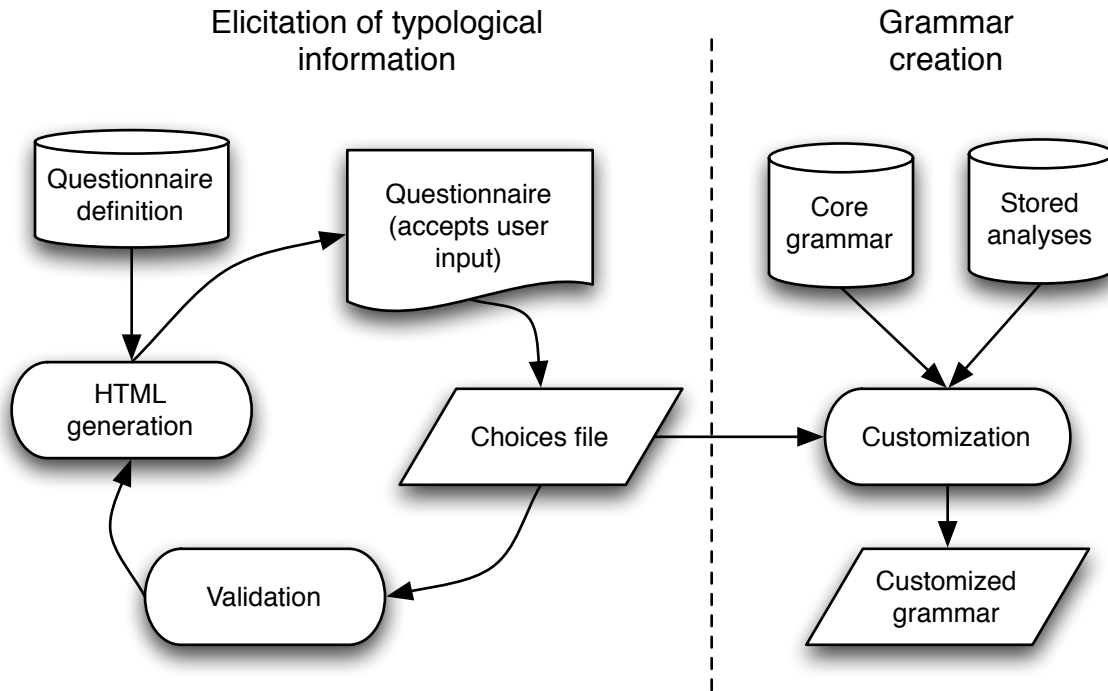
Elicitation of typological information

Grammar creation

Questionnaire definition

Questionnaire (accepts user input)

HTML generation

Choices file

Validation

Core grammar

Stored analyses

Customization

Customized grammar